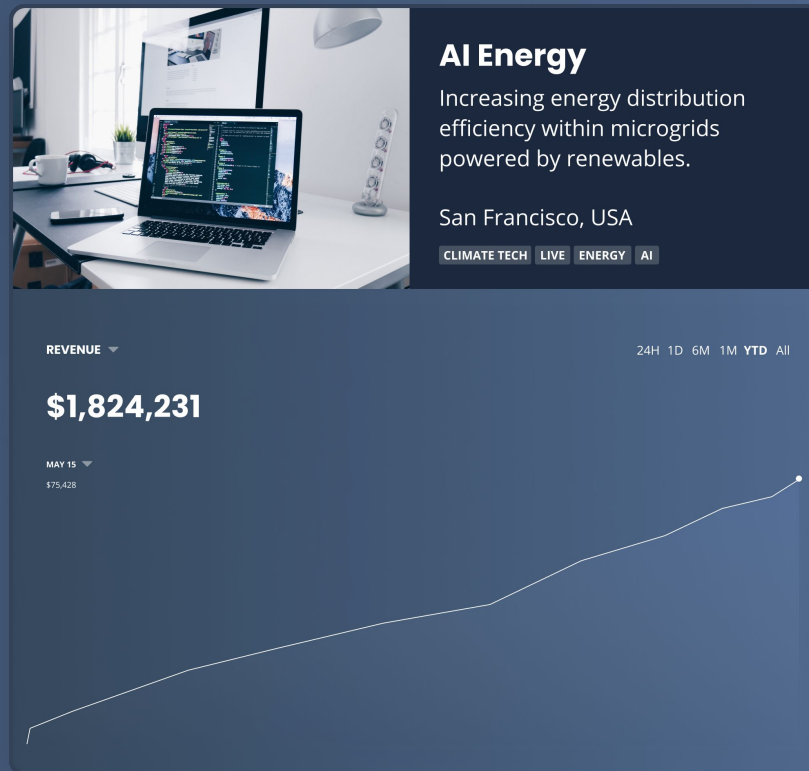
AI Energy

Increasing energy distribution efficiency within microgrids powered by renewables.

San Francisco, USA

CLIMATE TECH LIVE ENERGY AI

REVENUE

24H 1D 6M 1M YTD All

$1,824,231

MAY 15

$75,428